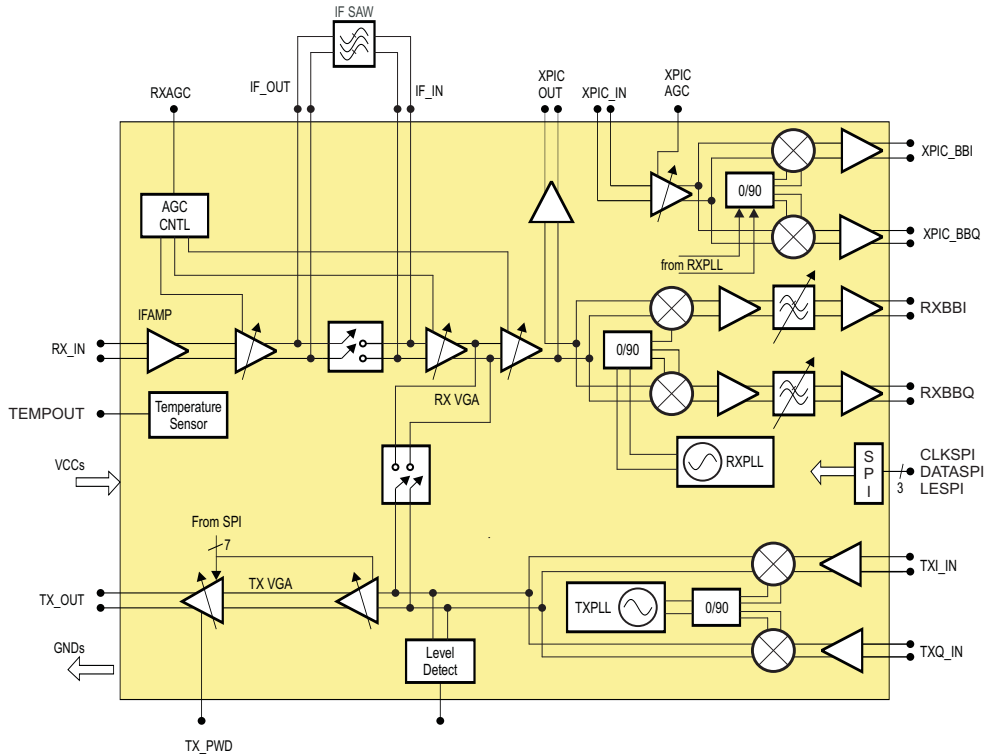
IF SAW

RXAGC

IF_OUT

IF_IN

XPIC OUT

XPIC_IN

XPIC AGC

XPIC_BBI

AGC CNTL

0/90

XPIC_BBQ

from RXPLL

IFAMP

RXBBI

RX_IN

0/90

RXBBQ

TEMPOUT

Temperature Sensor

RX VGA

VCCs

RXPLL

S P I

CLKSPI DATASPI LESPI

3

From SPI

7

TXI_IN

TX VGA

TX_OUT

TXPLL

0/90

GNDs

Level Detect

TXQ_IN

TX_PWD